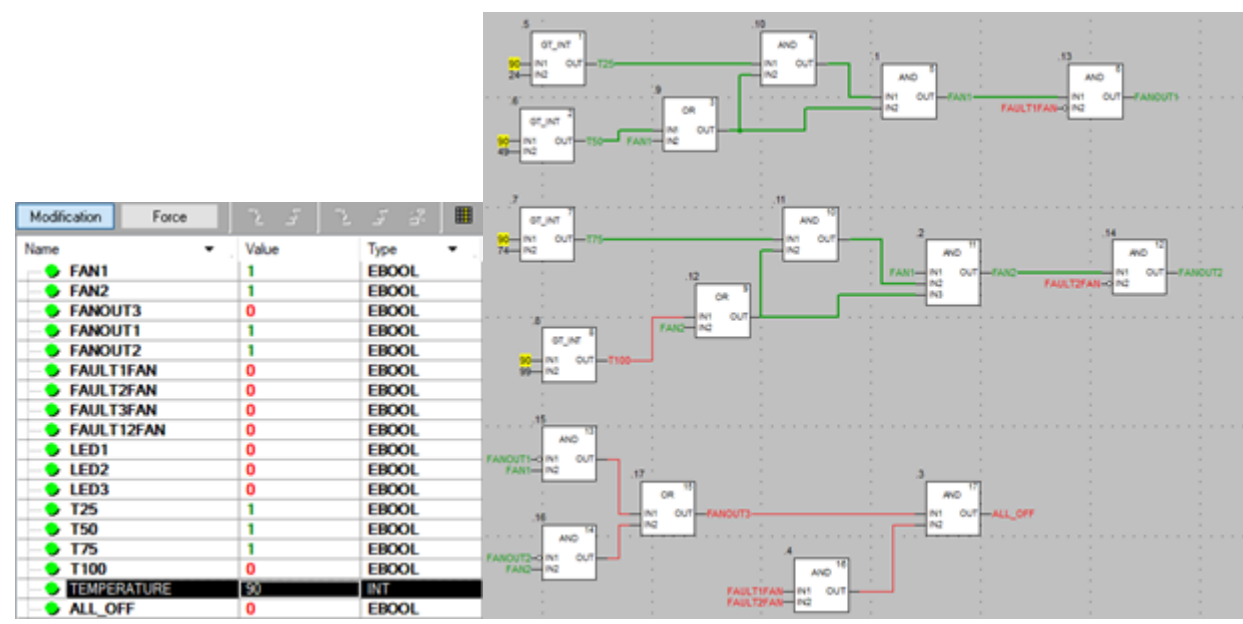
Modification Force

| Name | Value | Type |
|---|---|---|
| FAN1 | 1 | EBOOL |
| FAN2 | 1 | EBOOL |
| FANOUT3 | 0 | EBOOL |
| FANOUT1 | 1 | EBOOL |
| FANOUT2 | 1 | EBOOL |
| FAULT1FAN | 0 | EBOOL |
| FAULT2FAN | 0 | EBOOL |
| FAULT3FAN | 0 | EBOOL |
| FAULT12FAN | 0 | EBOOL |
| LED1 | 0 | EBOOL |
| LED2 | 0 | EBOOL |
| LED3 | 0 | EBOOL |
| T25 | 1 | EBOOL |
| T50 | 1 | EBOOL |
| T75 | 1 | EBOOL |
| T100 | 0 | EBOOL |
| TEMPERATURE | 90 | INT |
| ALL_OFF | 0 | EBOOL |

.5 GT_INT 1 90 IN1 24 IN2 OUT T25
.10 AND 4 IN1 IN2 OUT
.1 AND 5 IN1 IN2 OUT FAN1
.13 AND 6 FAULT1FAN IN1 IN2 OUT FANOUT1
.6 GT_INT 2 90 IN1 49 IN2 OUT T50
.9 OR 3 FAN1 IN1 IN2 OUT
.7 GT_INT 7 90 IN1 74 IN2 OUT T75
.11 AND 10 IN1 IN2 OUT
.2 AND 11 FAN1 IN1 IN2 IN3 OUT FAN2
.14 AND 12 FAULT2FAN IN1 IN2 OUT FANOUT2
.12 OR 9 FAN2 IN1 IN2 OUT
.8 GT_INT 8 90 IN1 99 IN2 OUT T100
.15 AND 13 FANOUT1 IN1 FAN1 IN2 OUT
.17 OR 15 IN1 IN2 OUT FANOUT3
.3 AND 17 IN1 IN2 OUT ALL_OFF
.16 AND 14 FANOUT2 IN1 FAN2 IN2 OUT
.4 AND 16 FAULT1FAN IN1 FAULT2FAN IN2 OUT